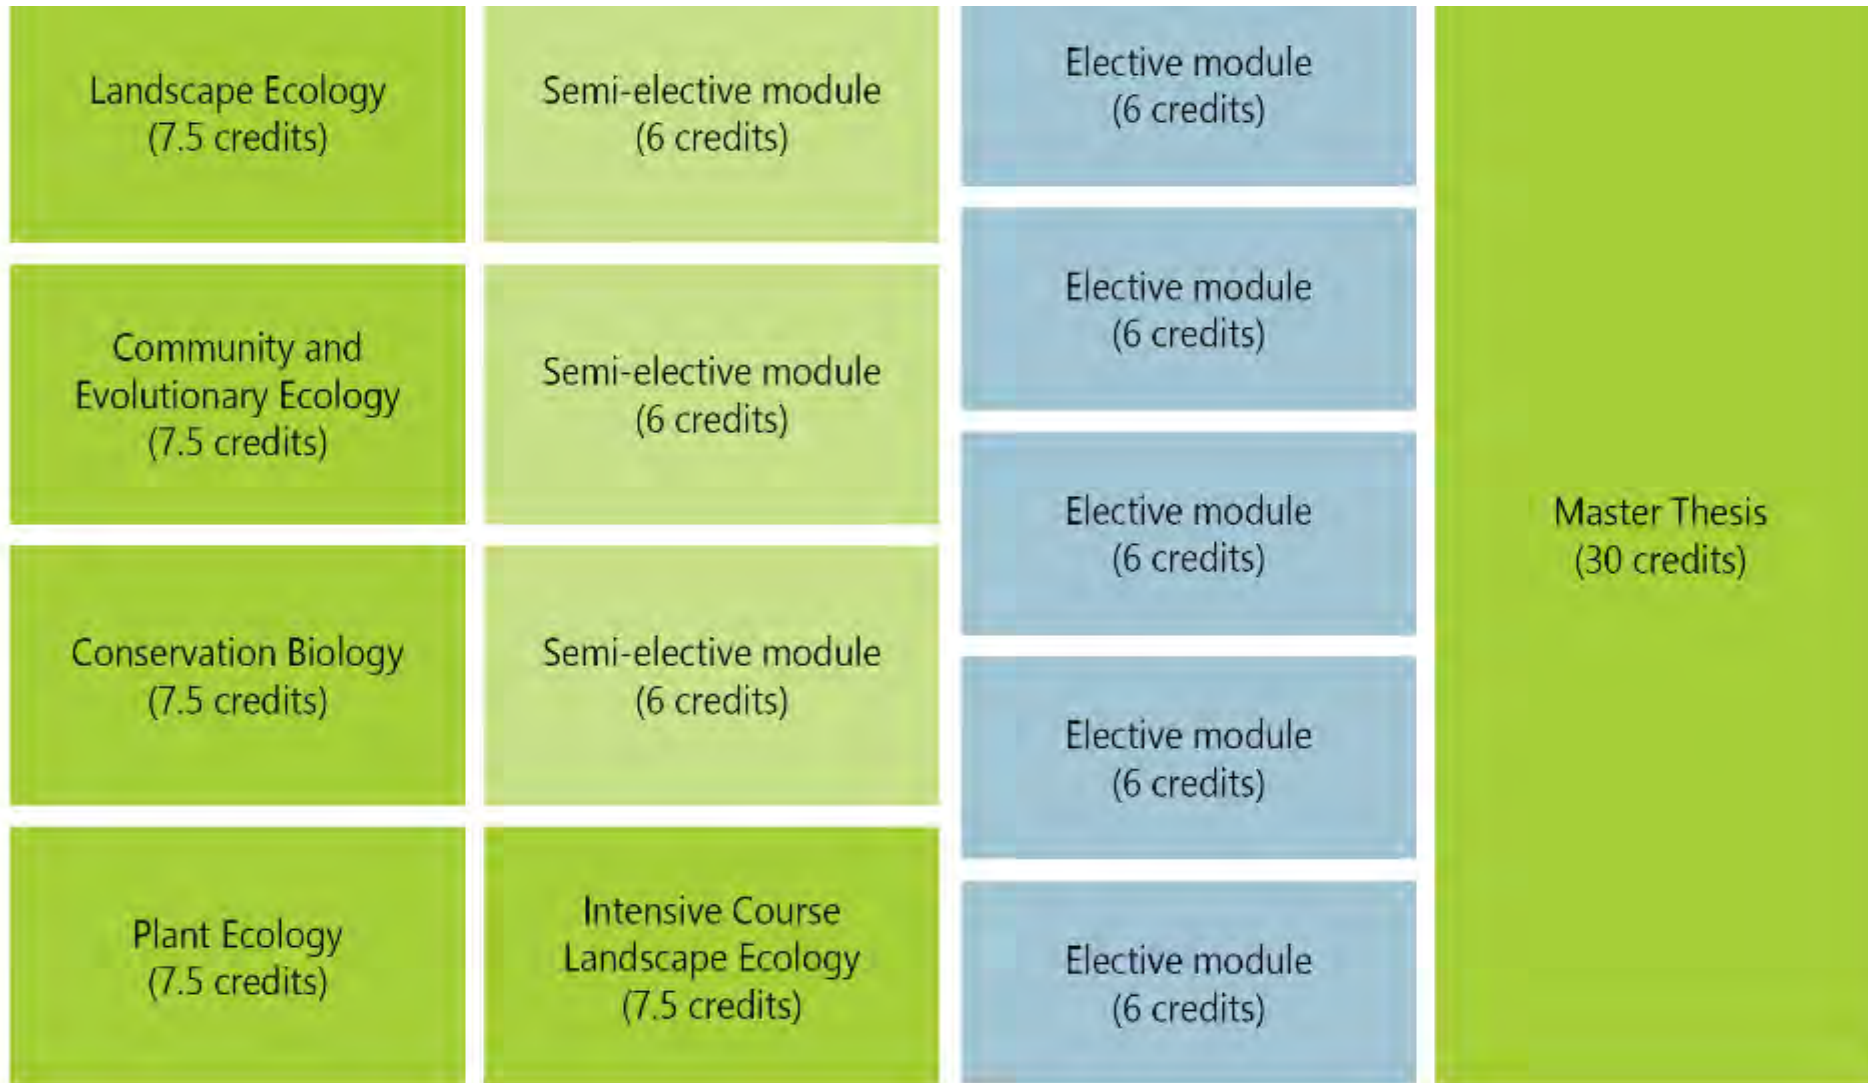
Landscape Ecology
(7.5 credits)

Community and Evolutionary Ecology
(7.5 credits)

Conservation Biology
(7.5 credits)

Plant Ecology
(7.5 credits)

Semi-elective module
(6 credits)

Semi-elective module
(6 credits)

Semi-elective module
(6 credits)

Intensive Course Landscape Ecology
(7.5 credits)

Elective module
(6 credits)

Elective module
(6 credits)

Elective module
(6 credits)

Elective module
(6 credits)

Elective module
(6 credits)

Master Thesis
(30 credits)